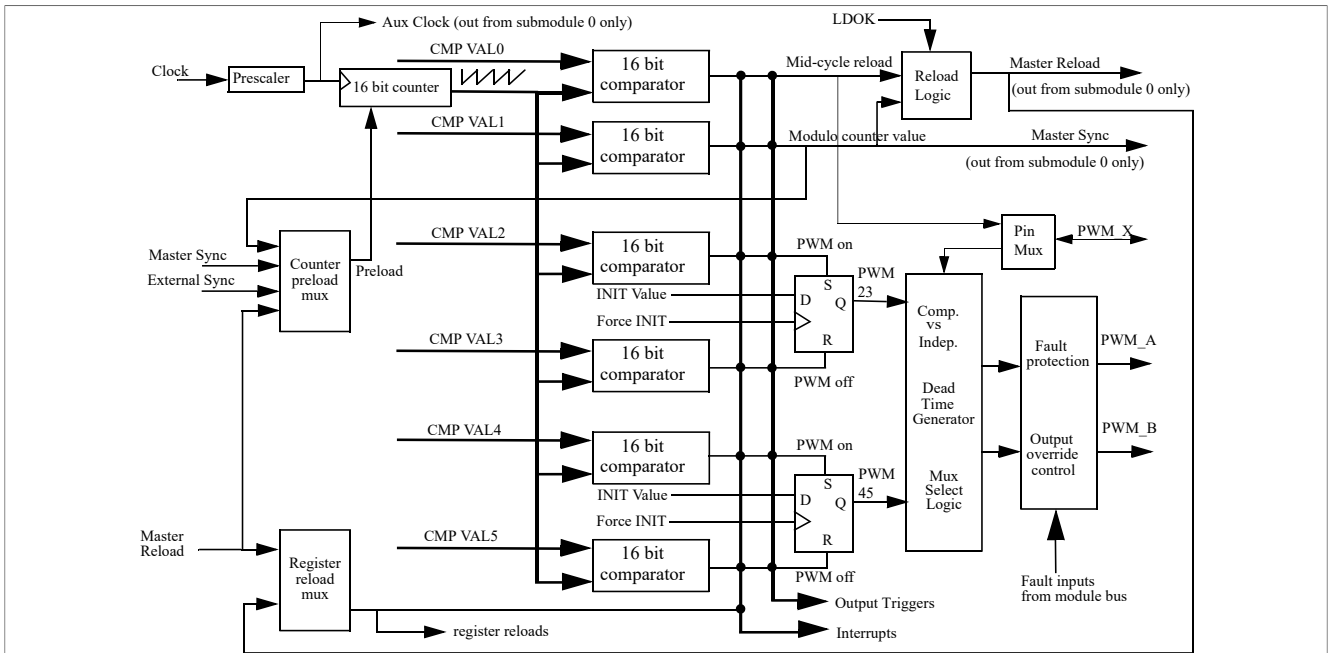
Aux Clock (out from submodule 0 only)
LDOK
Clock
Prescaler
16 bit counter
CMP VAL0
16 bit comparator
Mid-cycle reload
Reload Logic
Master Reload
(out from submodule 0 only)
CMP VAL1
16 bit comparator
Modulo counter value
Master Sync
(out from submodule 0 only)
Pin Mux
PWM_X
Master Sync
External Sync
Counter preload mux
Preload
CMP VAL2
16 bit comparator
PWM on
PWM 23
INIT Value
D
S
Q
Force INIT
R
Comp. vs Indep.
CMP VAL3
16 bit comparator
PWM off
Fault protection
PWM_A
Dead Time Generator
CMP VAL4
16 bit comparator
PWM on
PWM_B
Output override control
PWM 45
INIT Value
D
S
Q
Mux Select Logic
Force INIT
R
Master Reload
CMP VAL5
Register reload mux
16 bit comparator
PWM off
Fault inputs from module bus
Output Triggers
register reloads
Interrupts